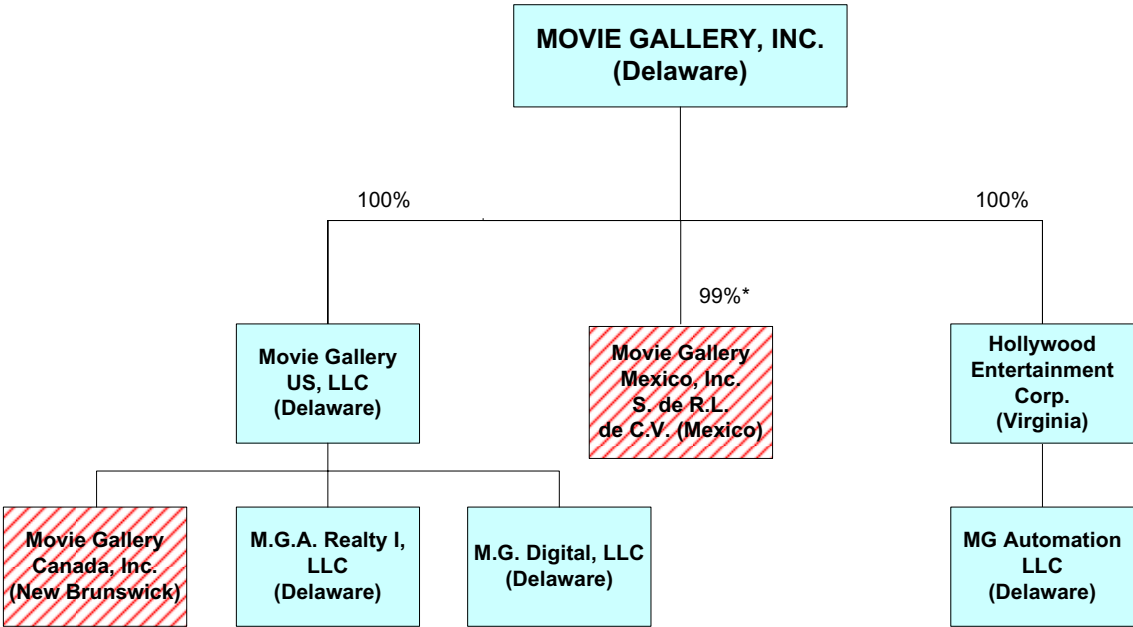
MOVIE GALLERY, INC.
(Delaware)

100%

100%

99%*

Movie Gallery
US, LLC
(Delaware)

Movie Gallery
Mexico, Inc.
S. de R.L.
de C.V. (Mexico)

Hollywood
Entertainment
Corp.
(Virginia)

Movie Gallery
Canada, Inc.
(New Brunswick)

M.G.A. Realty I,
LLC
(Delaware)

M.G. Digital, LLC
(Delaware)

MG Automation
LLC
(Delaware)